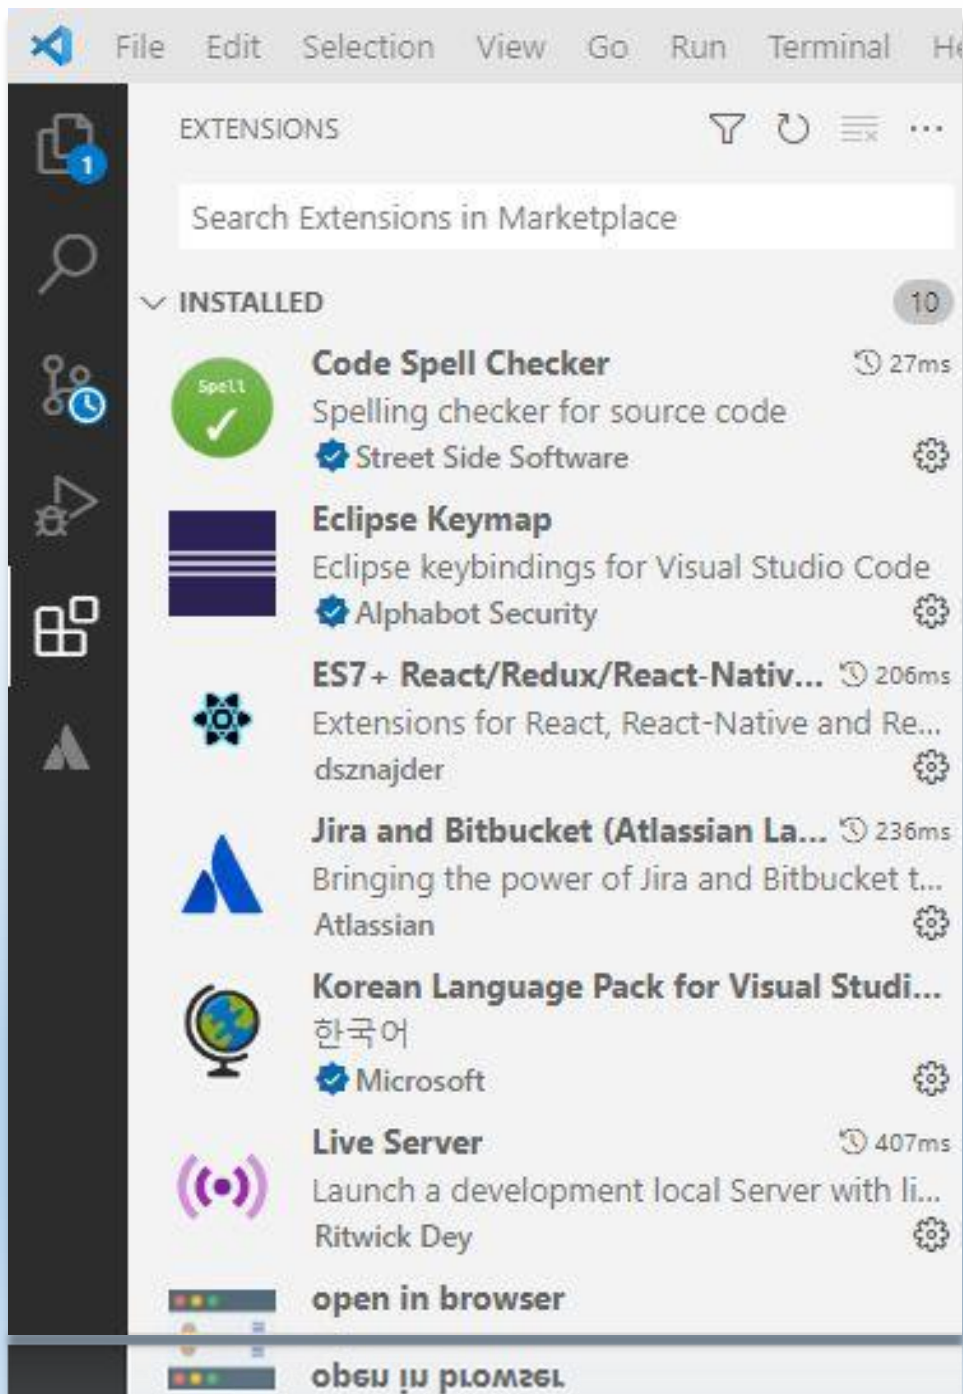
File Edit Selection View Go Run Terminal He

1

EXTENSIONS

Search Extensions in Marketplace

INSTALLED 10

Spell

Code Spell Checker 27ms
Spelling checker for source code
Street Side Software

Eclipse Keymap
Eclipse keybindings for Visual Studio Code
Alphabot Security

ES7+ React/Redux/React-Nativ... 206ms
Extensions for React, React-Native and Re...
dsznajder

Jira and Bitbucket (Atlassian La... 236ms
Bringing the power of Jira and Bitbucket t...
Atlassian

Korean Language Pack for Visual Studi...
한국어
Microsoft

Live Server 407ms
Launch a development local Server with li...
Ritwick Dey

open in browser